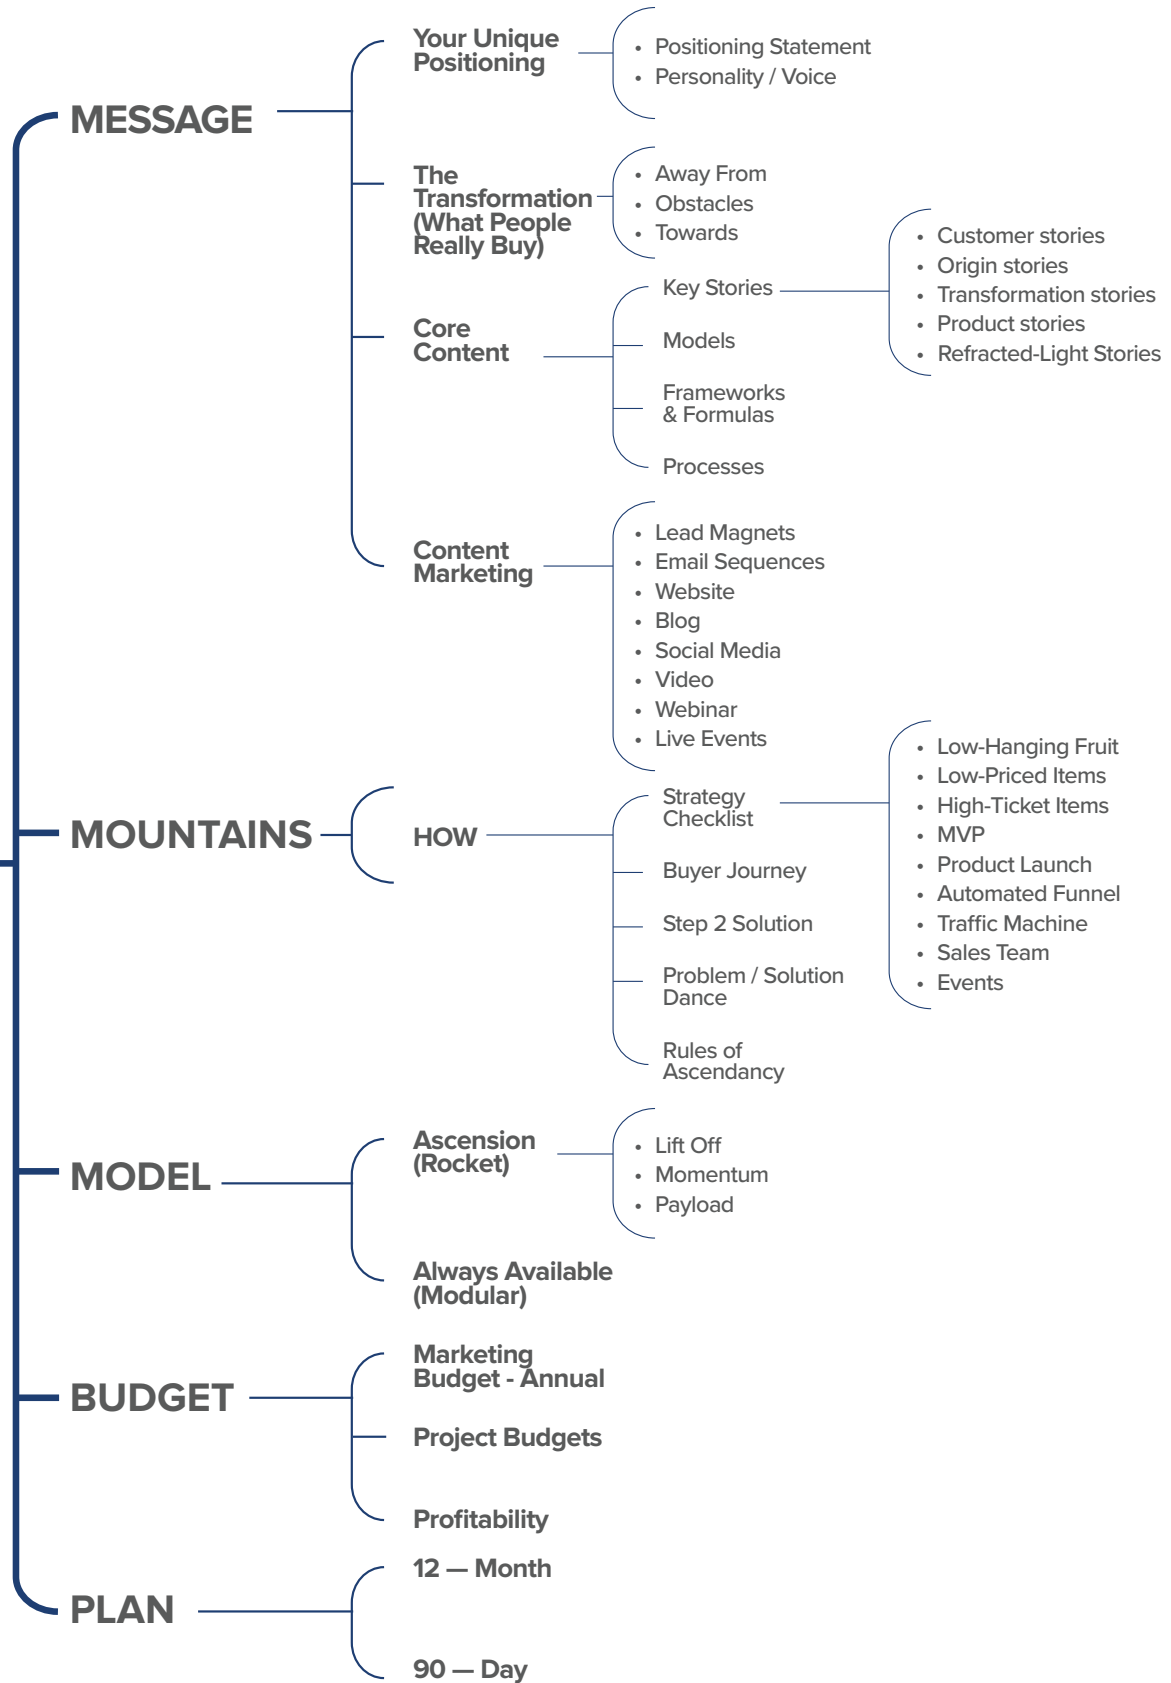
MESSAGE

Your Unique Positioning

- Positioning Statement
- Personality / Voice

The Transformation (What People Really Buy)

- Away From
- Obstacles
- Towards

Core Content

Key Stories

- Customer stories
- Origin stories
- Transformation stories
- Product stories
- Refracted-Light Stories

Models

Frameworks & Formulas

Processes

Content Marketing

- Lead Magnets
- Email Sequences
- Website
- Blog
- Social Media
- Video
- Webinar
- Live Events

MOUNTAINS

HOW

Strategy Checklist

- Low-Hanging Fruit
- Low-Priced Items
- High-Ticket Items
- MVP
- Product Launch
- Automated Funnel
- Traffic Machine
- Sales Team
- Events

Buyer Journey

Step 2 Solution

Problem / Solution Dance

Rules of Ascendancy

MODEL

Ascension (Rocket)

- Lift Off
- Momentum
- Payload

Always Available (Modular)

BUDGET

Marketing Budget - Annual

Project Budgets

Profitability

PLAN

12 — Month

90 — Day